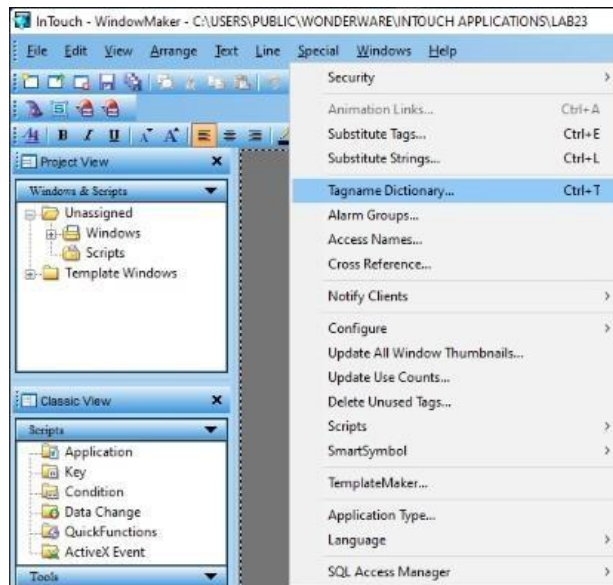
InTouch - WindowMaker - C:\USERS\PUBLIC\WONDERWARE\INTOUCH APPLICATIONS\LAB23

File Edit View Arrange Text Line Special Windows Help

Project View
Windows & Scripts
Unassigned
Windows
Scripts
Template Windows

Classic View
Scripts
Application
Key
Condition
Data Change
QuickFunctions
ActiveX Event
Tools

Security
Animation Links... Ctrl+A
Substitute Tags... Ctrl+E
Substitute Strings... Ctrl+L
Tagname Dictionary... Ctrl+T
Alarm Groups...
Access Names...
Cross Reference...
Notify Clients
Configure
Update All Window Thumbnails...
Update Use Counts...
Delete Unused Tags...
Scripts
SmartSymbol
TemplateMaker...
Application Type...
Language
SQL Access Manager